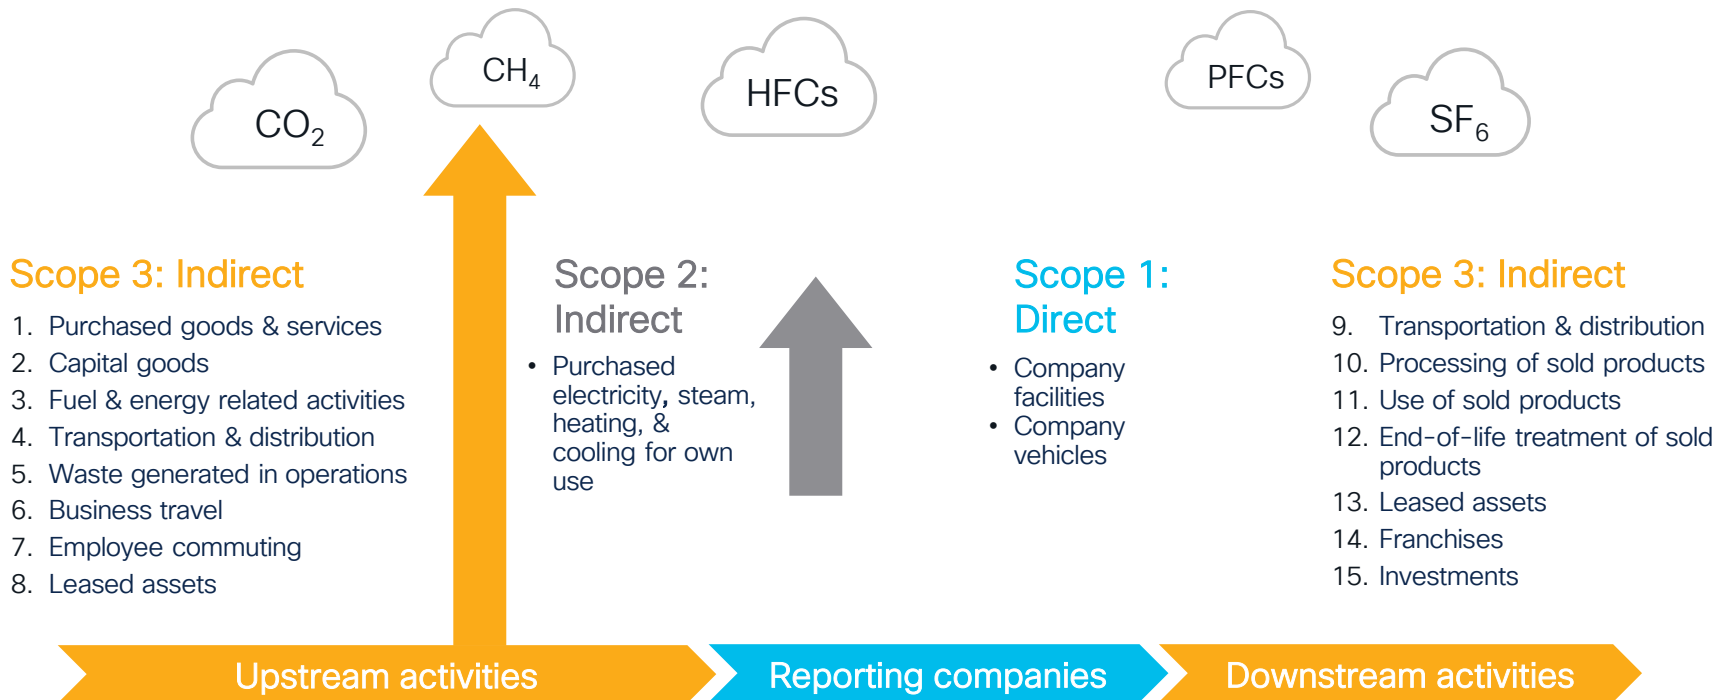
$CO_2$

$CH_4$

HFCs

PFCs

$SF_6$

Scope 3: Indirect

1. Purchased goods & services
2. Capital goods
3. Fuel & energy related activities
4. Transportation & distribution
5. Waste generated in operations
6. Business travel
7. Employee commuting
8. Leased assets

Scope 2: Indirect

• Purchased electricity, steam, heating, & cooling for own use

Scope 1: Direct

• Company facilities
• Company vehicles

Scope 3: Indirect

9. Transportation & distribution
10. Processing of sold products
11. Use of sold products
12. End-of-life treatment of sold products
13. Leased assets
14. Franchises
15. Investments

Upstream activities

Reporting companies

Downstream activities